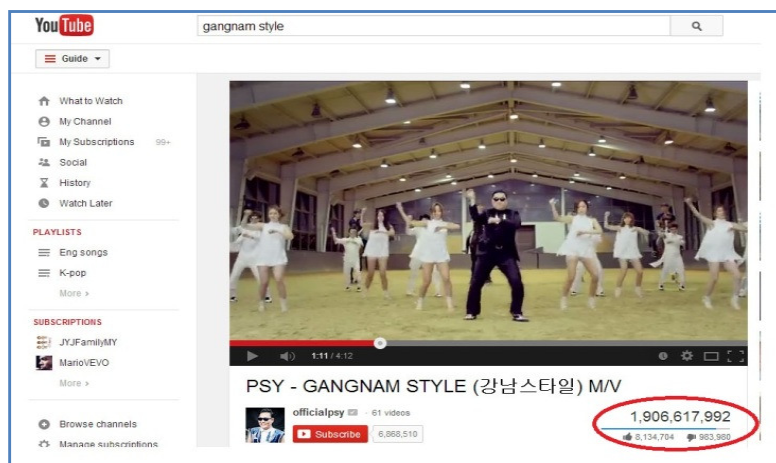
YouTube

gangnam style

Guide

What to Watch
My Channel
My Subscriptions 99+
Social
History
Watch Later

PLAYLISTS
Eng songs
K-pop
More ›

SUBSCRIPTIONS
JYJFamilyMY
MarioVEVO
More ›

Browse channels
Manage subscriptions

1:11 / 4:12

PSY - GANGNAM STYLE (강남스타일) M/V

officialpsy · 61 videos

Subscribe 6,868,510

1,906,617,992

8,134,704 983,980